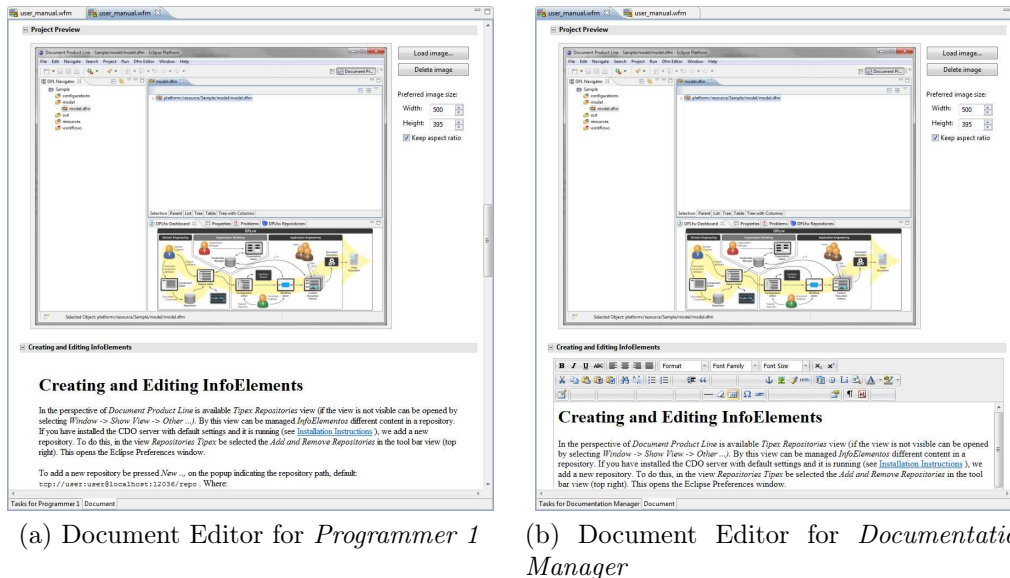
user_manual.wfm user_manual.wfm

Project Preview

Load image...

Delete image

Preferred image size:

Width: 500

Height: 395

Keep aspect ratio

Creating and Editing InfoElements

Creating and Editing InfoElements

In the perspective of Document Product Line is available Tipex Repositories view (if the view is not visible can be opened by selecting Window -> Show View -> Other ...). By this view can be managed InfoElementos different content in a repository. If you have installed the CDO server with default settings and it is running (see Installation Instructions ), we add a new repository. To do this, in the view Repositories Tipex be selected the Add and Remove Repositories in the tool bar view (top right). This opens the Eclipse Preferences window.

To add a new repository be pressed New ..., on the popup indicating the repository path, default: tcp://user:user@localhost:12036/repo . Where:

Tasks for Programmer 1 Document

(a) Document Editor for Programmer 1

user_manual.wfm user_manual.wfm

Project Preview

Load image...

Delete image

Preferred image size:

Width: 500

Height: 395

Keep aspect ratio

Creating and Editing InfoElements

Format Font Family Font Size

Creating and Editing InfoElements

In the perspective of Document Product Line is available Tipex Repositories view (if the view is not visible can be opened by selecting Window -> Show View -> Other ...). By this view can be managed InfoElementos different content in a repository. If you have installed the CDO server with default settings and it is running (see Installation Instructions ), we add a new repository. To do this, in the view Repositories Tipex be selected the Add and Remove Repositories in the tool bar view (top right). This opens the Eclipse Preferences window.

Tasks for Documentation Manager Document

(b) Document Editor for Documentatio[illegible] Manager